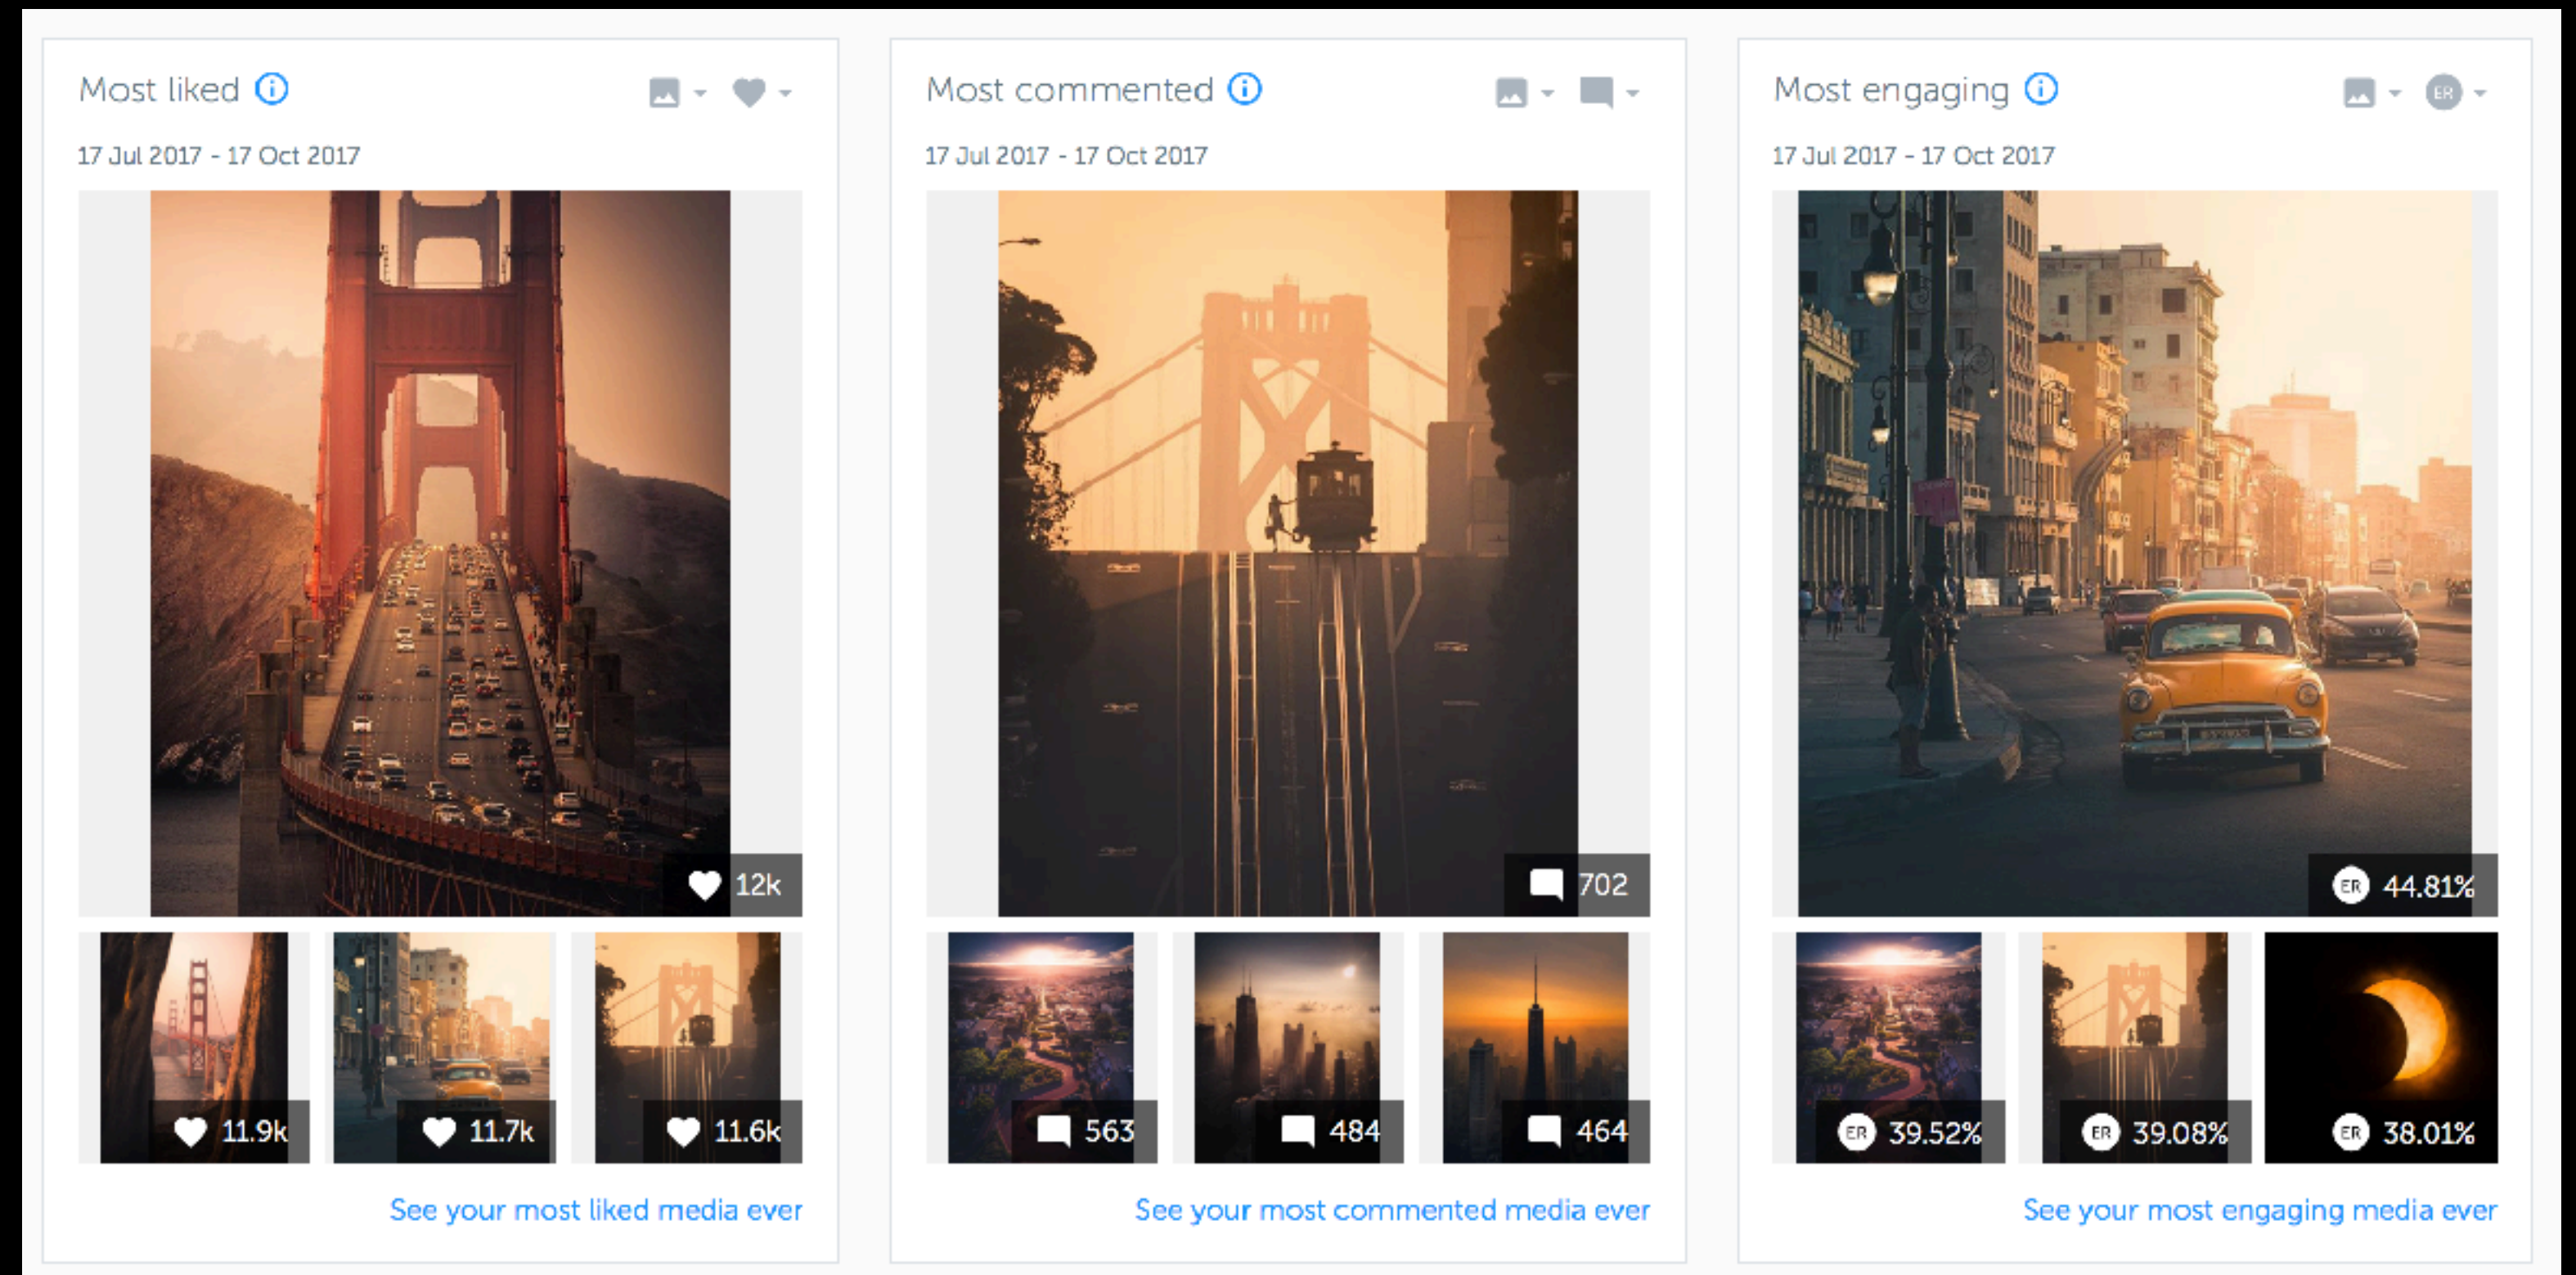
Most liked

17 Jul 2017 - 17 Oct 2017

12k

11.9k

11.7k

11.6k

See your most liked media ever

Most commented

17 Jul 2017 - 17 Oct 2017

702

563

484

464

See your most commented media ever

Most engaging

ER

17 Jul 2017 - 17 Oct 2017

ER 44.81%

ER 39.52%

ER 39.08%

ER 38.01%

See your most engaging media ever